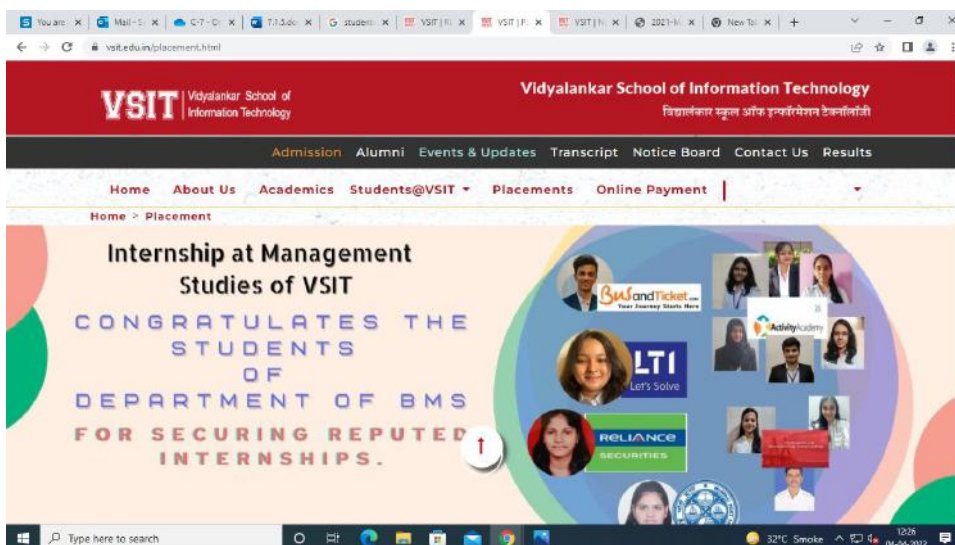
You are | Mail - S | C-7 - Ch | 7.1.5.do | students | VSIT | R | VSIT | P | VSIT | N | 2021-M | New Tal | +

vsit.edu.in/placement.html

VSIT Vidyalankar School of Information Technology

Vidyalankar School of Information Technology
विद्यालंकार स्कूल ऑफ इन्फॉर्मेशन टेक्नॉलॉजी

Admission Alumni Events & Updates Transcript Notice Board Contact Us Results

Home About Us Academics Students@VSIT ▾ Placements Online Payment

Home > Placement

Internship at Management Studies of VSIT

CONGRATULATES THE STUDENTS OF DEPARTMENT OF BMS

FOR SECURING REPUTED INTERNSHIPS.

BusandTicket.com Your Journey Starts Here

Activity Academy

LTI Let's Solve

RELIANCE SECURITIES

Type here to search

32°C Smoke 12:26 04-04-2022